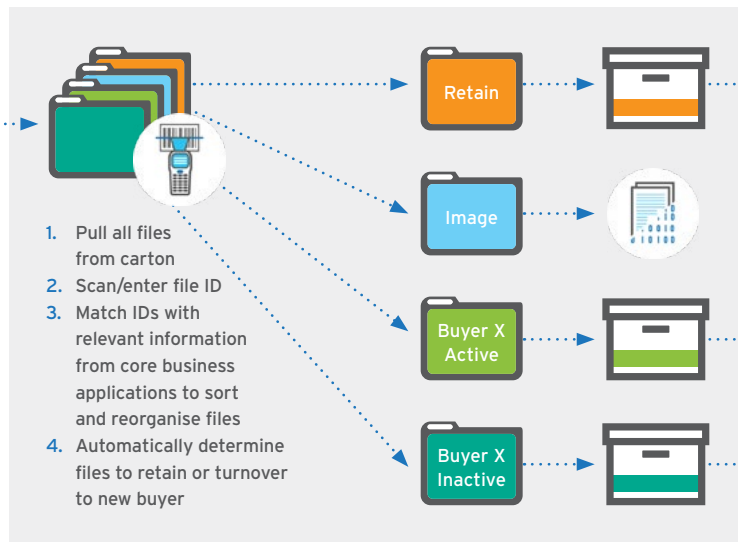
1. Pull all files from carton
2. Scan/enter file ID
3. Match IDs with relevant information from core business applications to sort and reorganise files
4. Automatically determine files to retain or turnover to new buyer

Retain

Image

Buyer X Active

Buyer X Inactive